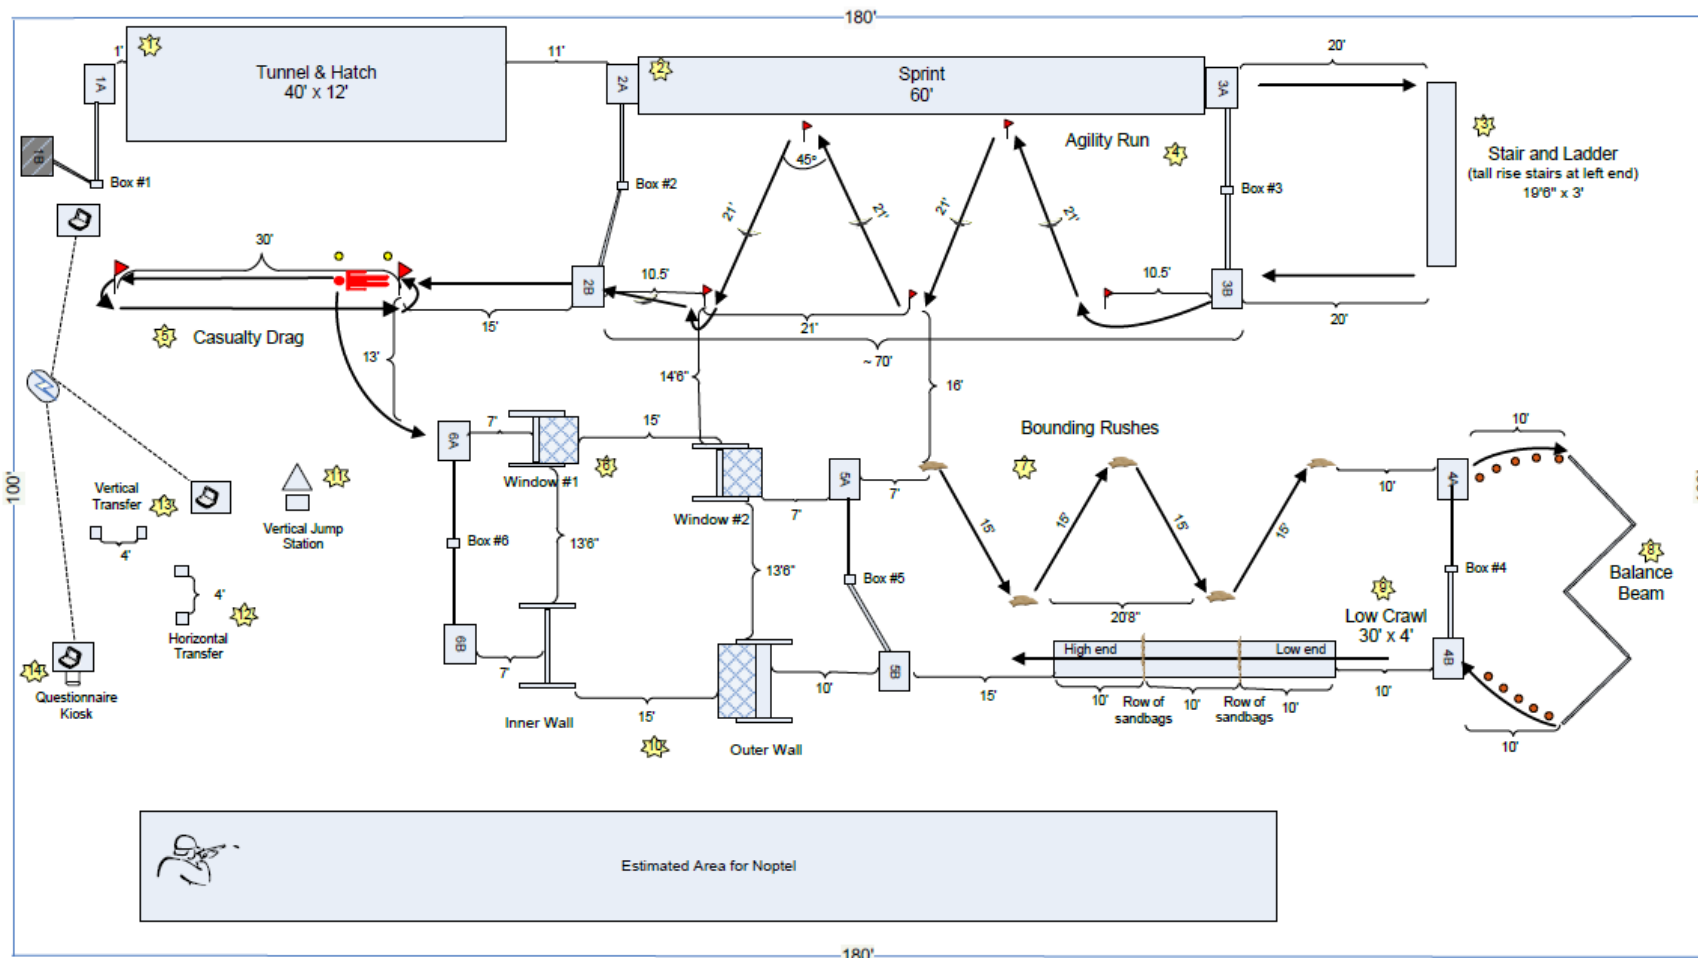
180'

1'
1
1A
Tunnel & Hatch
40' x 12'
11'
2A
2
Sprint
60'
3A
20'

1B
Box #1
Box #2
45°
Agility Run
4
3
Stair and Ladder
(tall rise stairs at left end)
19'6" x 3'
Box #3
21'
21'
21'
21'

30'
2B
10.5'
10.5'
3B
15'
21'
20'
5
Casualty Drag
13'
~ 70'
14'6"
16'

Bounding Rushes
10'
6A
7'
15'
7
Window #1
6
Window #2
5A
7'
4A
10'
7'
Vertical Transfer
13
Vertical Jump Station
11
15'
15'
15'
15'
Box #6
13'6"
13'6"
Box #5
Box #4
8
Balance Beam
4'
4'
12
20'8"
9
Low Crawl
30' x 4'
Horizontal Transfer
6B
5B
High end
Low end
4B
7'
10'
15'
10'
Row of sandbags
10'
Row of sandbags
10'
10'
14
Questionnaire Kiosk
Inner Wall
15'
10
Outer Wall
10'

100'

Estimated Area for Noptel

180'